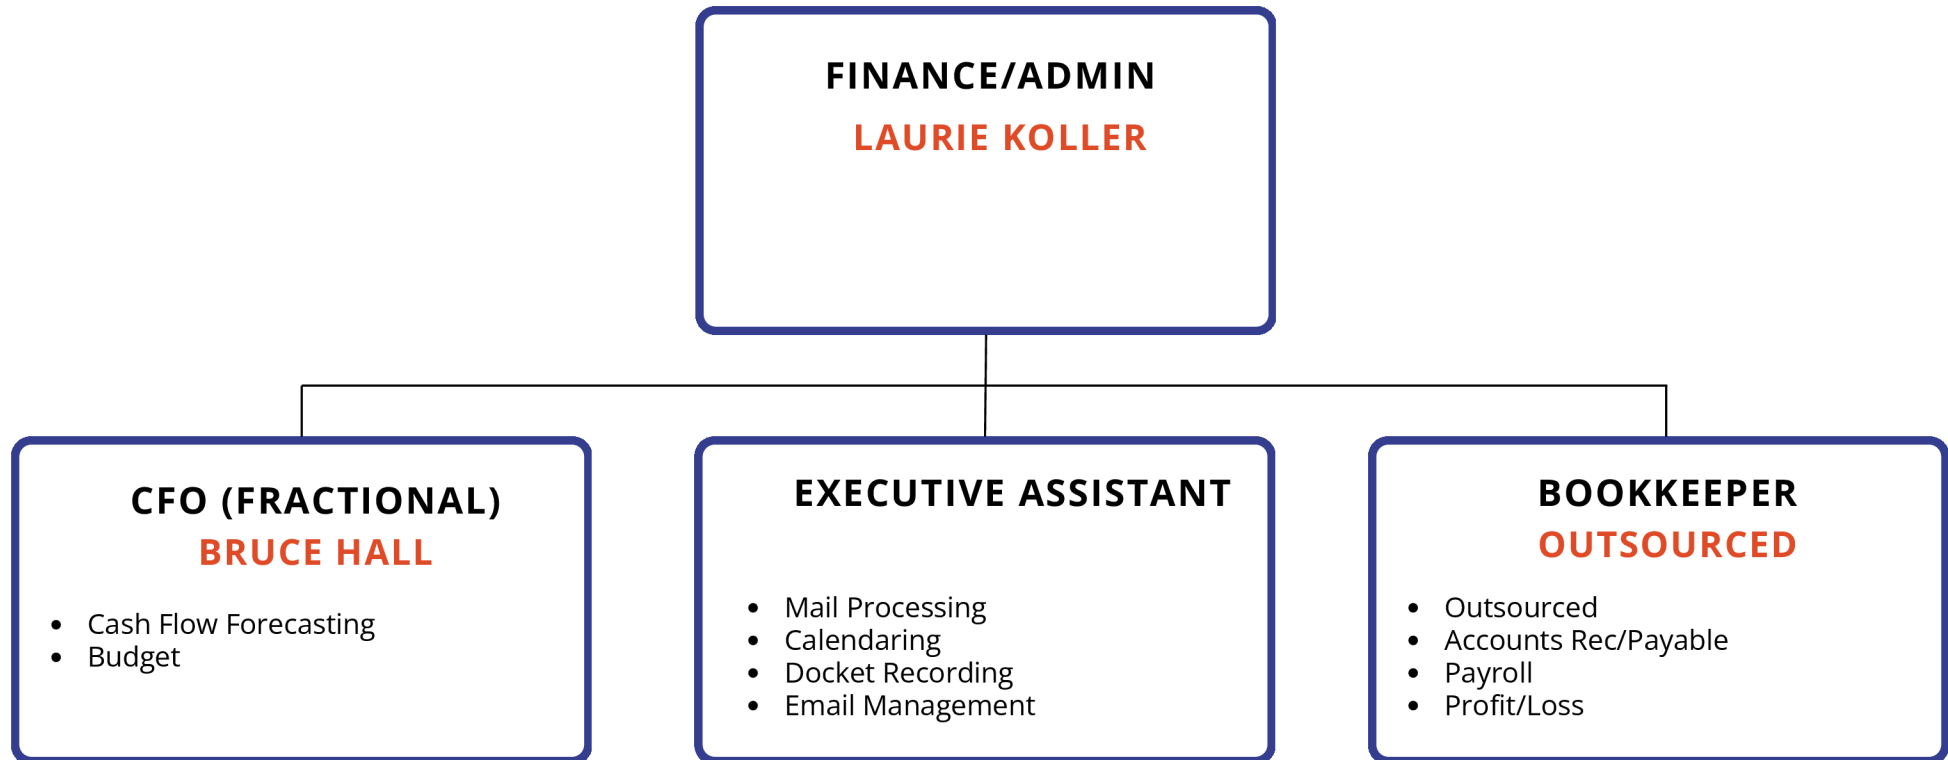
FINANCE/ADMIN
LAURIE KOLLER

CFO (FRACTIONAL)
BRUCE HALL

- Cash Flow Forecasting
- Budget

EXECUTIVE ASSISTANT

- Mail Processing
- Calendaring
- Docket Recording
- Email Management

BOOKKEEPER
OUTSOURCED

- Outsourced
- Accounts Rec/Payable
- Payroll
- Profit/Loss